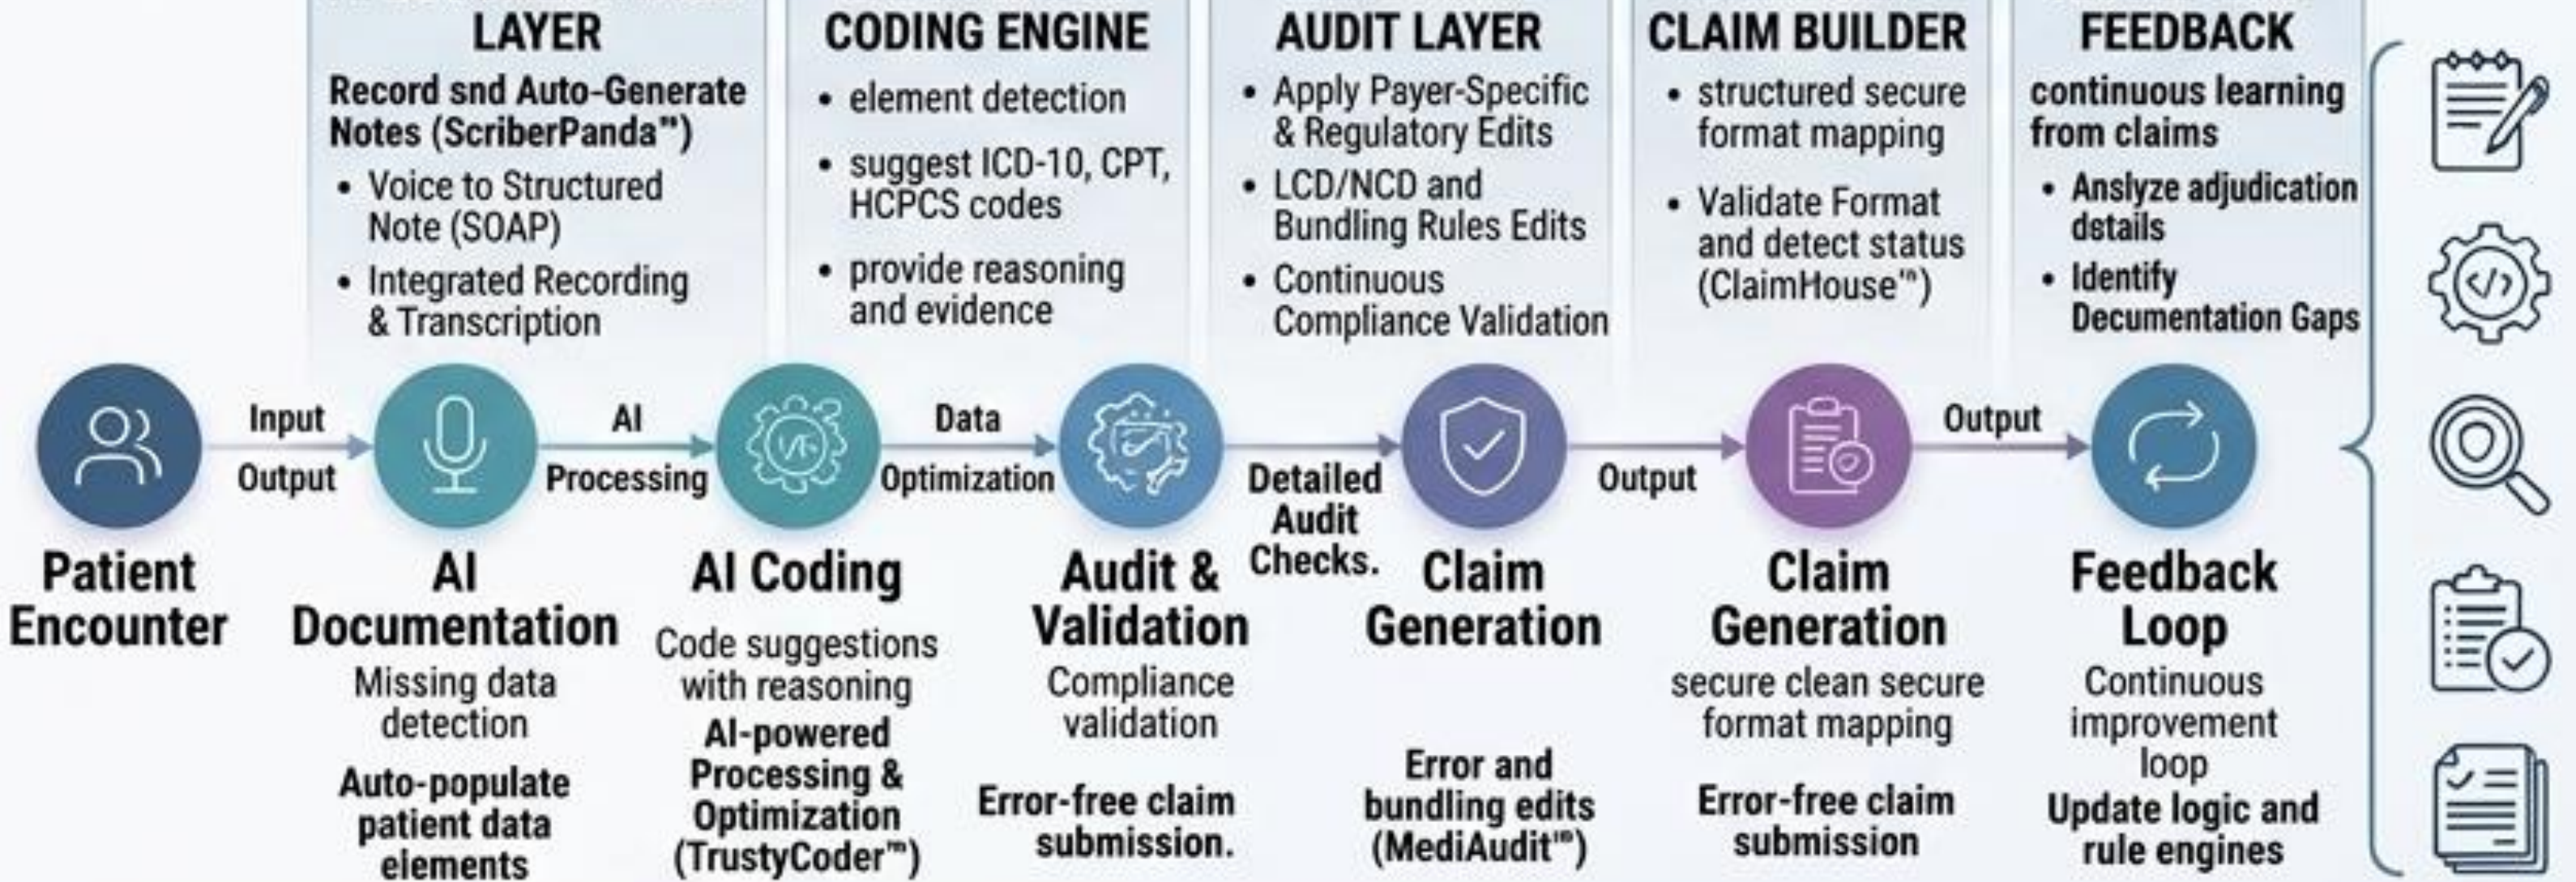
LAYER
Record snd Auto-Generate Notes (ScriberPanda™)
• Voice to Structured Note (SOAP)
• Integrated Recording & Transcription

CODING ENGINE
• element detection
• suggest ICD-10, CPT, HCPCS codes
• provide reasoning and evidence

AUDIT LAYER
• Apply Payer-Specific & Regulatory Edits
• LCD/NCD and Bundling Rules Edits
• Continuous Compliance Validation

CLAIM BUILDER
• structured secure format mapping
• Validate Format and detect status (ClaimHouse™)

FEEDBACK
continuous learning from claims
• Anslyze adjudication details
• Identify Documentation Gaps

Input
Output
AI
Processing
Data
Optimization
Detailed Audit Checks.
Output
Output

Patient Encounter

AI Documentation
Missing data detection
Auto-populate patient data elements

AI Coding
Code suggestions with reasoning
AI-powered Processing & Optimization (TrustyCoder™)

Audit & Validation
Compliance validation
Error-free claim submission.

Claim Generation
Error and bundling edits (MediAudit™)

Claim Generation
secure clean secure format mapping
Error-free claim submission

Feedback Loop
Continuous improvement loop
Update logic and rule engines